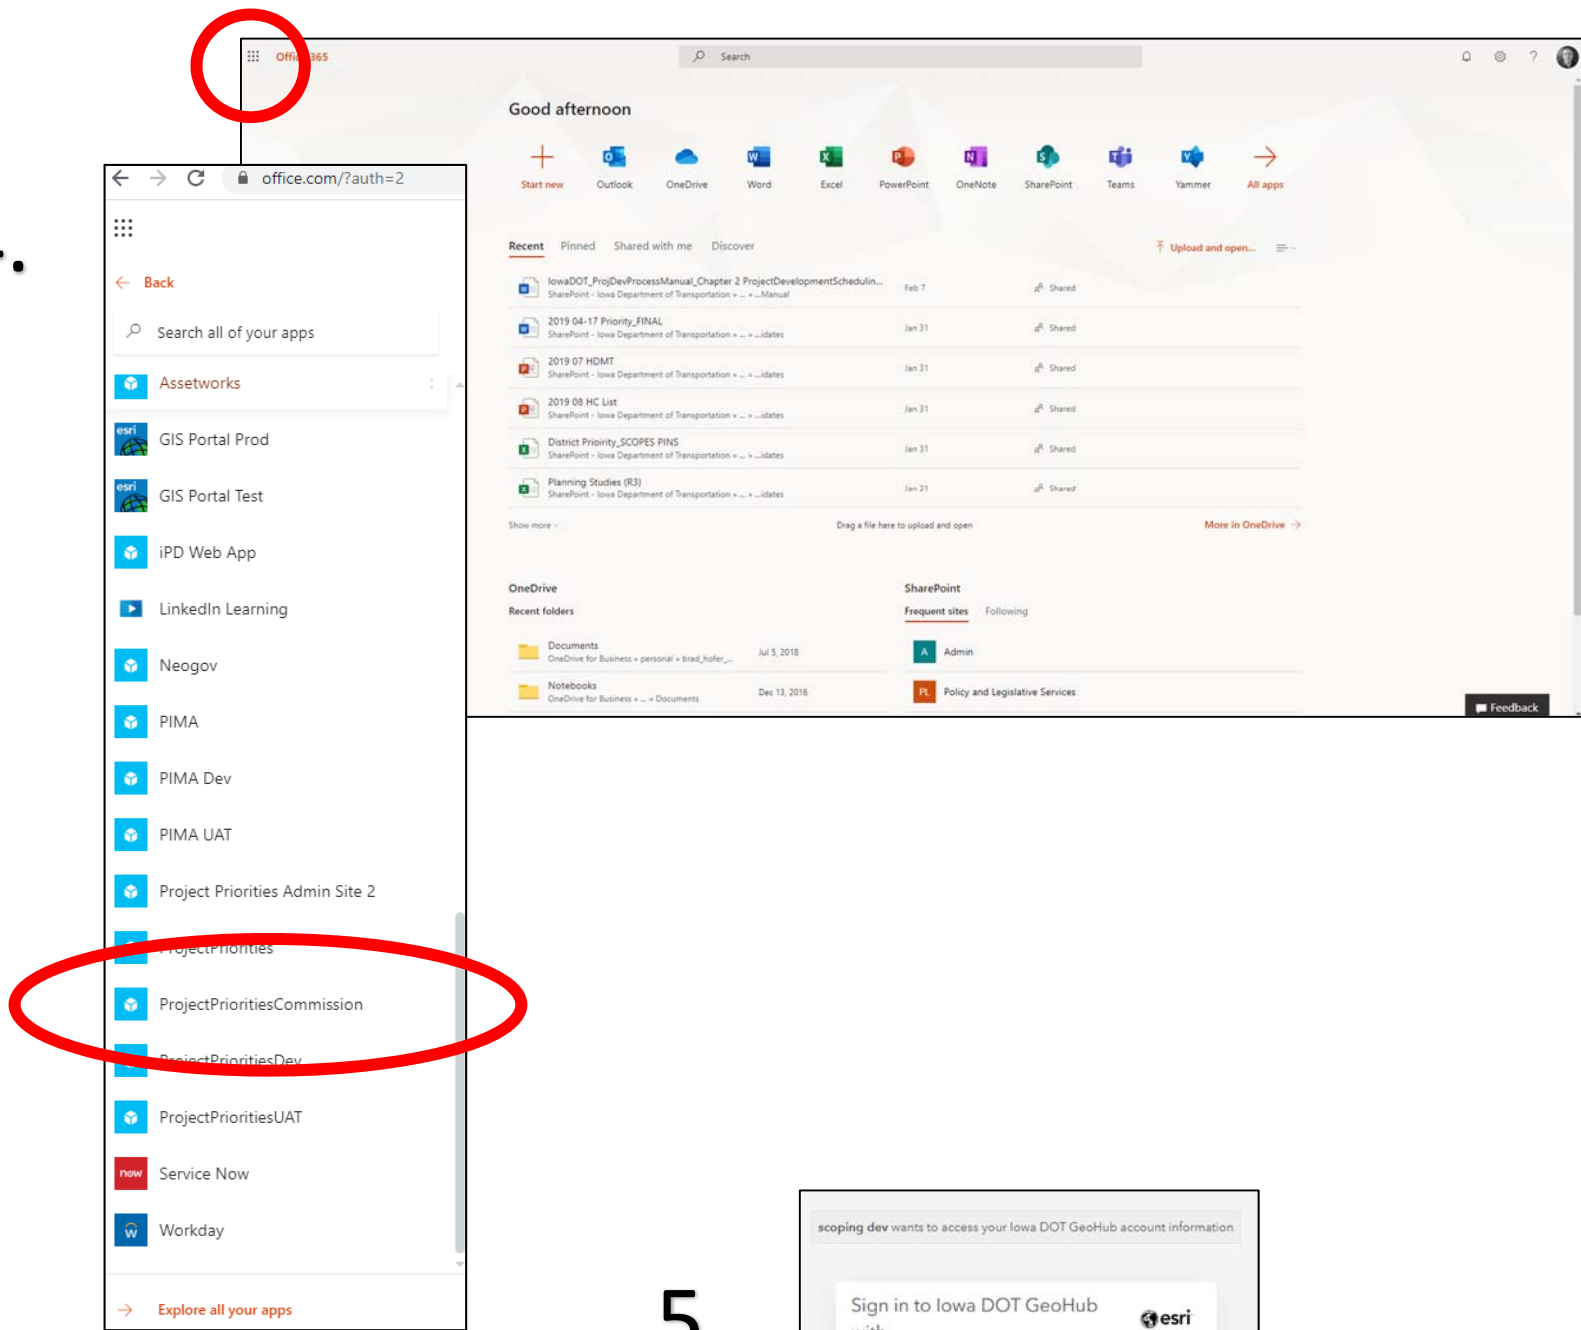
Offi 365

Search

Good afternoon

Start new Outlook OneDrive Word Excel PowerPoint OneNote SharePoint Teams Yammer All apps

Recent Pinned Shared with me Discover

Upload and open...

IowaDOT_ProjDevProcessManual_Chapter 2 ProjectDevelopmentSchedulin... SharePoint - Iowa Department of Transportation » ... » ...Manual Feb 7 Shared

2019 04-17 Priority_FINAL SharePoint - Iowa Department of Transportation » ... » ...idates Jan 31 Shared

2019 07 HDMT SharePoint - Iowa Department of Transportation » ... » ...idates Jan 31 Shared

2019 08 HC List SharePoint - Iowa Department of Transportation » ... » ...idates Jan 31 Shared

District Priority_SCOPES PINS SharePoint - Iowa Department of Transportation » ... » ...idates Jan 31 Shared

Planning Studies (R3) SharePoint - Iowa Department of Transportation » ... » ...idates Jan 31 Shared

Show more

Drag a file here to upload and open

More in OneDrive

OneDrive

Recent folders

Documents OneDrive for Business » personal » brad_hofer_... Jul 5, 2018

Notebooks OneDrive for Business » ... » Documents Dec 13, 2016

SharePoint

Frequent sites Following

A Admin

PL Policy and Legislative Services

Feedback

office.com/?auth=2

Back

Search all of your apps

Assetworks

GIS Portal Prod

GIS Portal Test

iPD Web App

LinkedIn Learning

Neogov

PIMA

PIMA Dev

PIMA UAT

Project Priorities Admin Site 2

ProjectPriorities

ProjectPrioritiesCommission

ProjectPrioritiesDev

ProjectPrioritiesUAT

Service Now

Workday

Explore all your apps

5

scoping dev wants to access your Iowa DOT GeoHub account information

Sign in to Iowa DOT GeoHub

esri